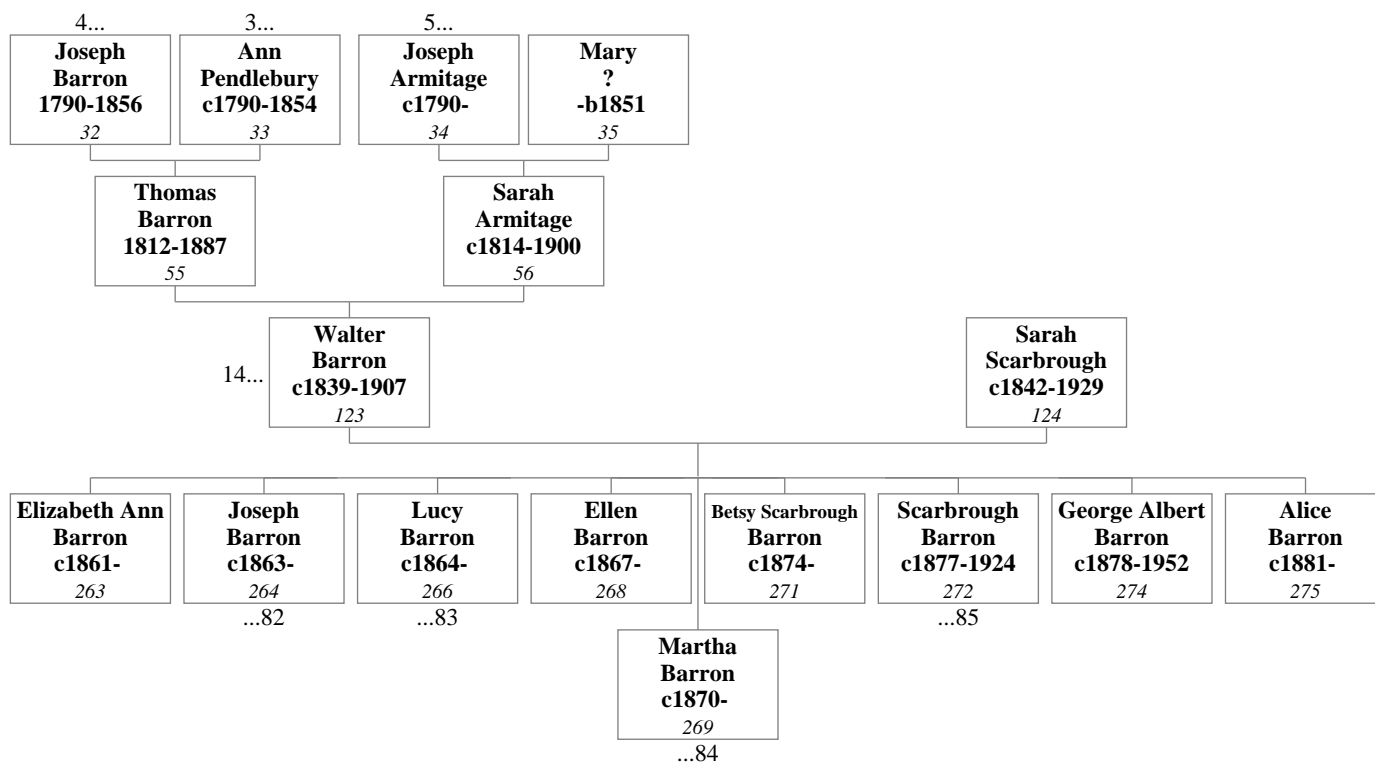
4...
Joseph
Barron
1790-1856
32

3...
Ann
Pendlebury
c1790-1854
33

5...
Joseph
Armitage
c1790-
34

Mary
?
-b1851
35

Thomas
Barron
1812-1887
55

Sarah
Armitage
c1814-1900
56

14...
Walter
Barron
c1839-1907
123

Sarah
Scarbrough
c1842-1929
124

Elizabeth Ann
Barron
c1861-
263

Joseph
Barron
c1863-
264
...82

Lucy
Barron
c1864-
266
...83

Ellen
Barron
c1867-
268

Martha
Barron
c1870-
269
...84

Betsy Scarbrough
Barron
c1874-
271

Scarbrough
Barron
c1877-1924
272
...85

George Albert
Barron
c1878-1952
274

Alice
Barron
c1881-
275